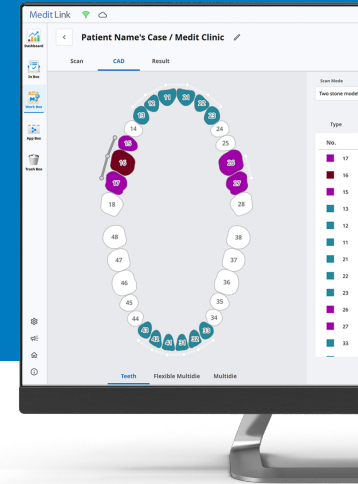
Medit Link

Dashboard

In Box

Work Box

App Box

Trash Box

<

Patient Name's Case / Medit Clinic

Scan

CAD

Result

13 12 11 21 22 23

14 24

15 25

16 26

17 27

18 28

48 38

47 37

46 36

45 35

44 34

43 42 41 31 32 33

Teeth

Flexible Multidie

Multidie

Scan Mode

Two stone model

Type

No.

17

16

15

13

12

11

21

22

23

26

27

33